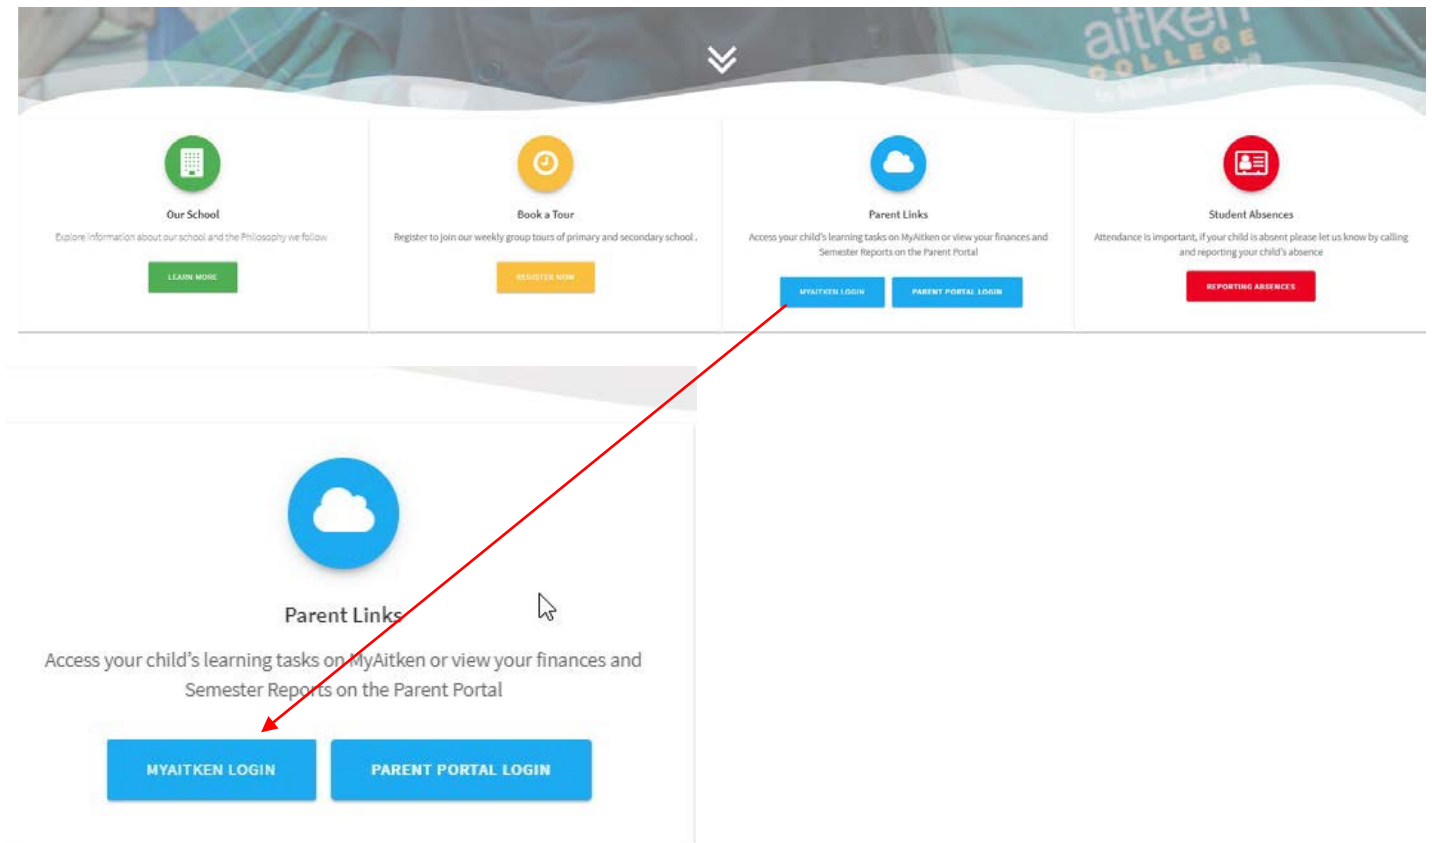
aitken COLLEGE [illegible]

Our School

Explore information about our school and the Philosophy we follow

LEARN MORE

Book a Tour

Register to join our weekly group tours of primary and secondary school.

REGISTER NOW

Parent Links

Access your child's learning tasks on MyAitken or view your finances and Semester Reports on the Parent Portal

MYAITKEN LOGIN

PARENT PORTAL LOGIN

Student Absences

Attendance is important, if your child is absent please let us know by calling and reporting your child's absence

REPORTING ABSENCES

Parent Links

Access your child's learning tasks on MyAitken or view your finances and Semester Reports on the Parent Portal

MYAITKEN LOGIN

PARENT PORTAL LOGIN